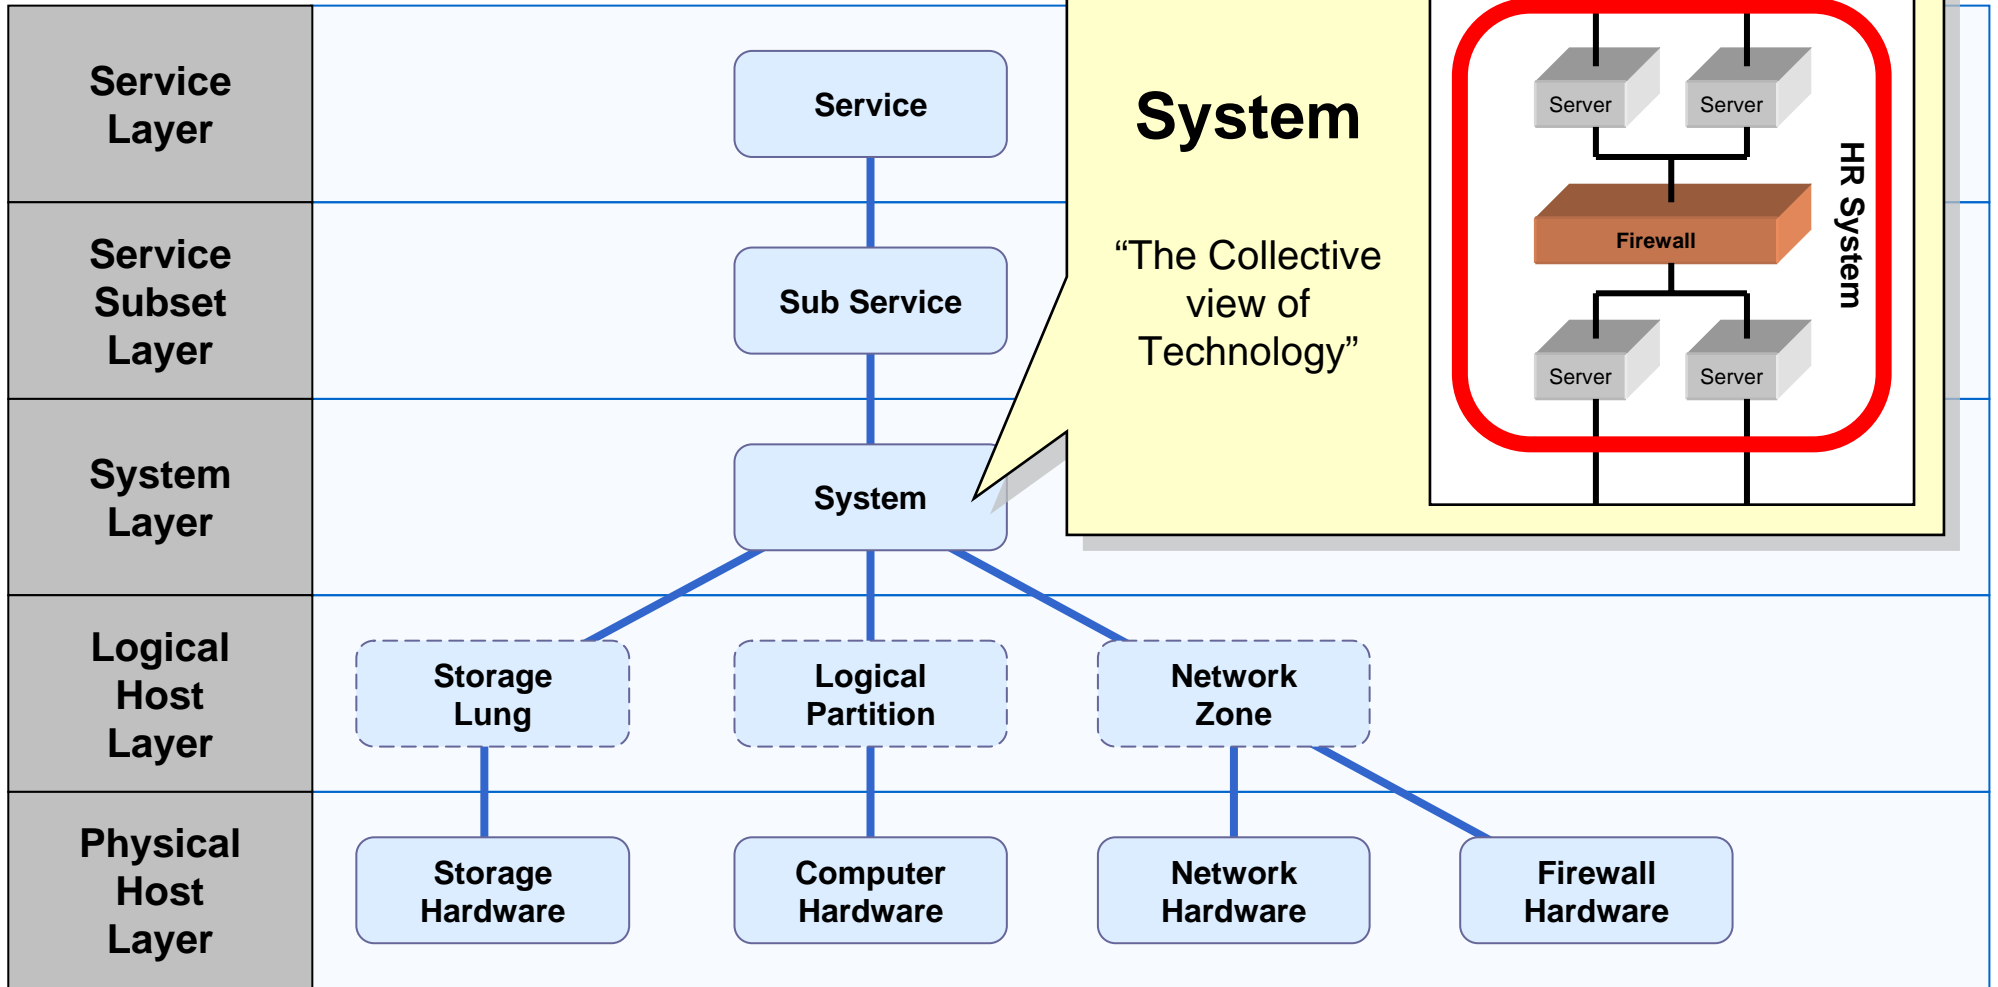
Service Layer

Service Subset Layer

System Layer

Logical Host Layer

Physical Host Layer

Service

Sub Service

System

Storage Lung

Logical Partition

Network Zone

Storage Hardware

Computer Hardware

Network Hardware

Firewall Hardware

System

“The Collective view of Technology”

Server

Server

Firewall

Server

Server

HR System